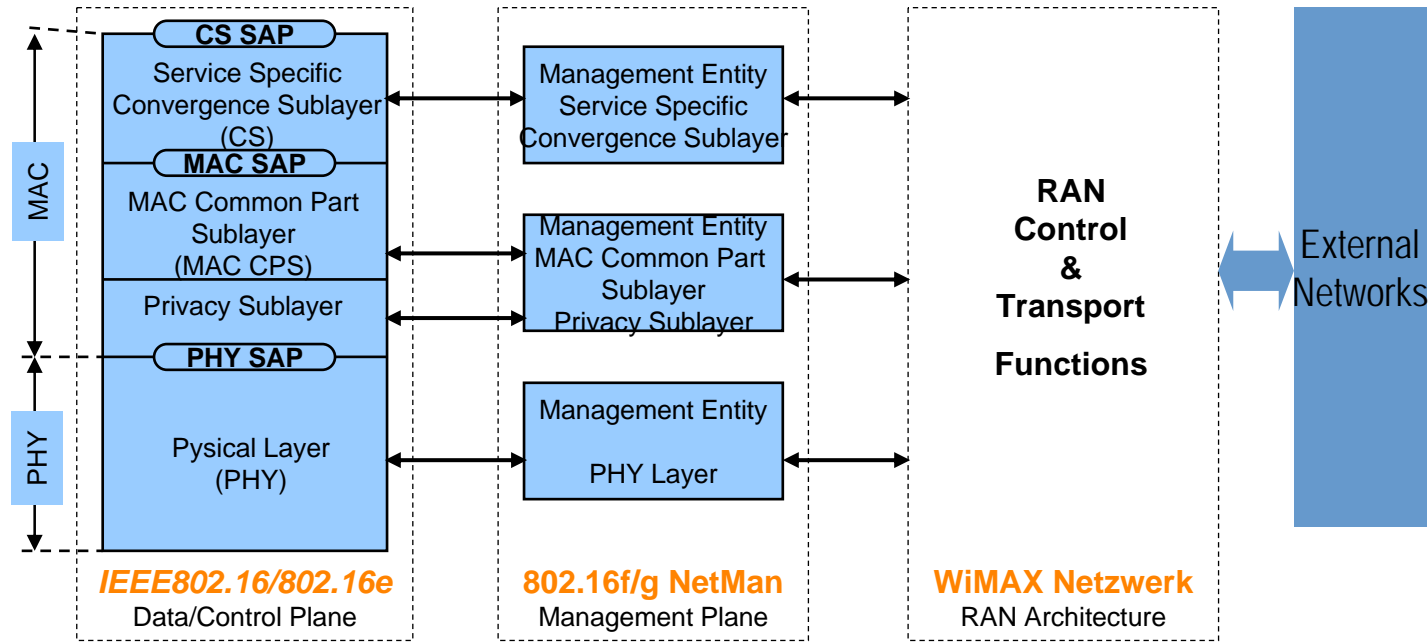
MAC

PHY

CS SAP

Service Specific Convergence Sublayer (CS)

MAC SAP

MAC Common Part Sublayer (MAC CPS)

Privacy Sublayer

PHY SAP

Pysical Layer (PHY)

IEEE802.16/802.16e
Data/Control Plane

Management Entity Service Specific Convergence Sublayer

Management Entity MAC Common Part Sublayer Privacy Sublayer

Management Entity

PHY Layer

802.16f/g NetMan
Management Plane

RAN Control & Transport

Functions

WiMAX Netzwerk
RAN Architecture

External Networks